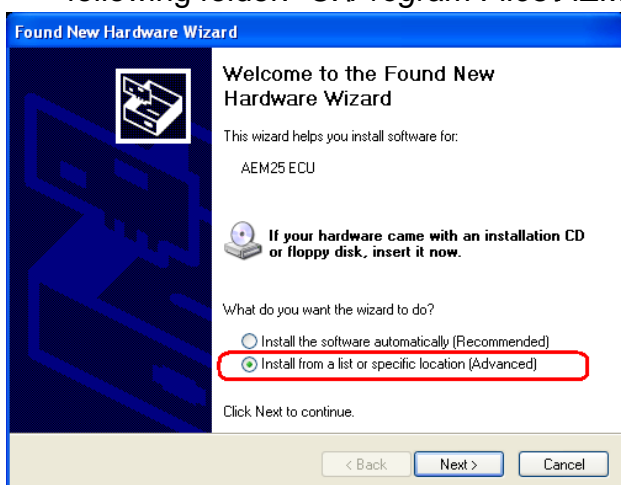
following folder "C:\Program Files\AEM\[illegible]

Found New Hardware Wizard

Welcome to the Found New Hardware Wizard

This wizard helps you install software for:

AEM25 ECU

If your hardware came with an installation CD or floppy disk, insert it now.

What do you want the wizard to do?

Install the software automatically (Recommended)

Install from a list or specific location (Advanced)

Click Next to continue.

< Back | Next > | Cancel